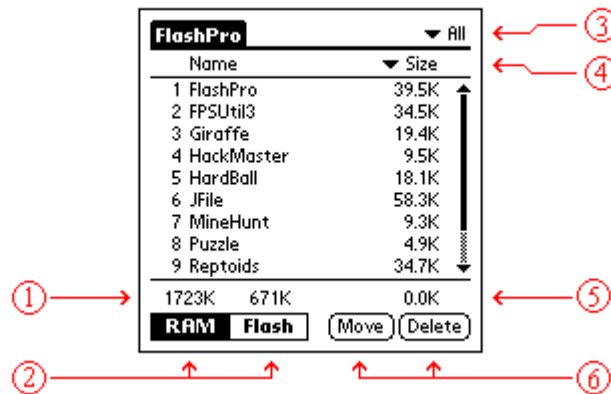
FlashPro
▼ All
③
Name
▼ Size
④

| | Name | Size |
|---|---|---|
| 1 | FlashPro | 39.5K |
| 2 | FPSUtil3 | 34.5K |
| 3 | Giraffe | 19.4K |
| 4 | HackMaster | 9.5K |
| 5 | HardBall | 18.1K |
| 6 | JFile | 58.3K |
| 7 | MineHunt | 9.3K |
| 8 | Puzzle | 4.9K |
| 9 | Reptoids | 34.7K |

①
1723K 671K 0.0K
⑤
RAM Flash
Move Delete
②
⑥